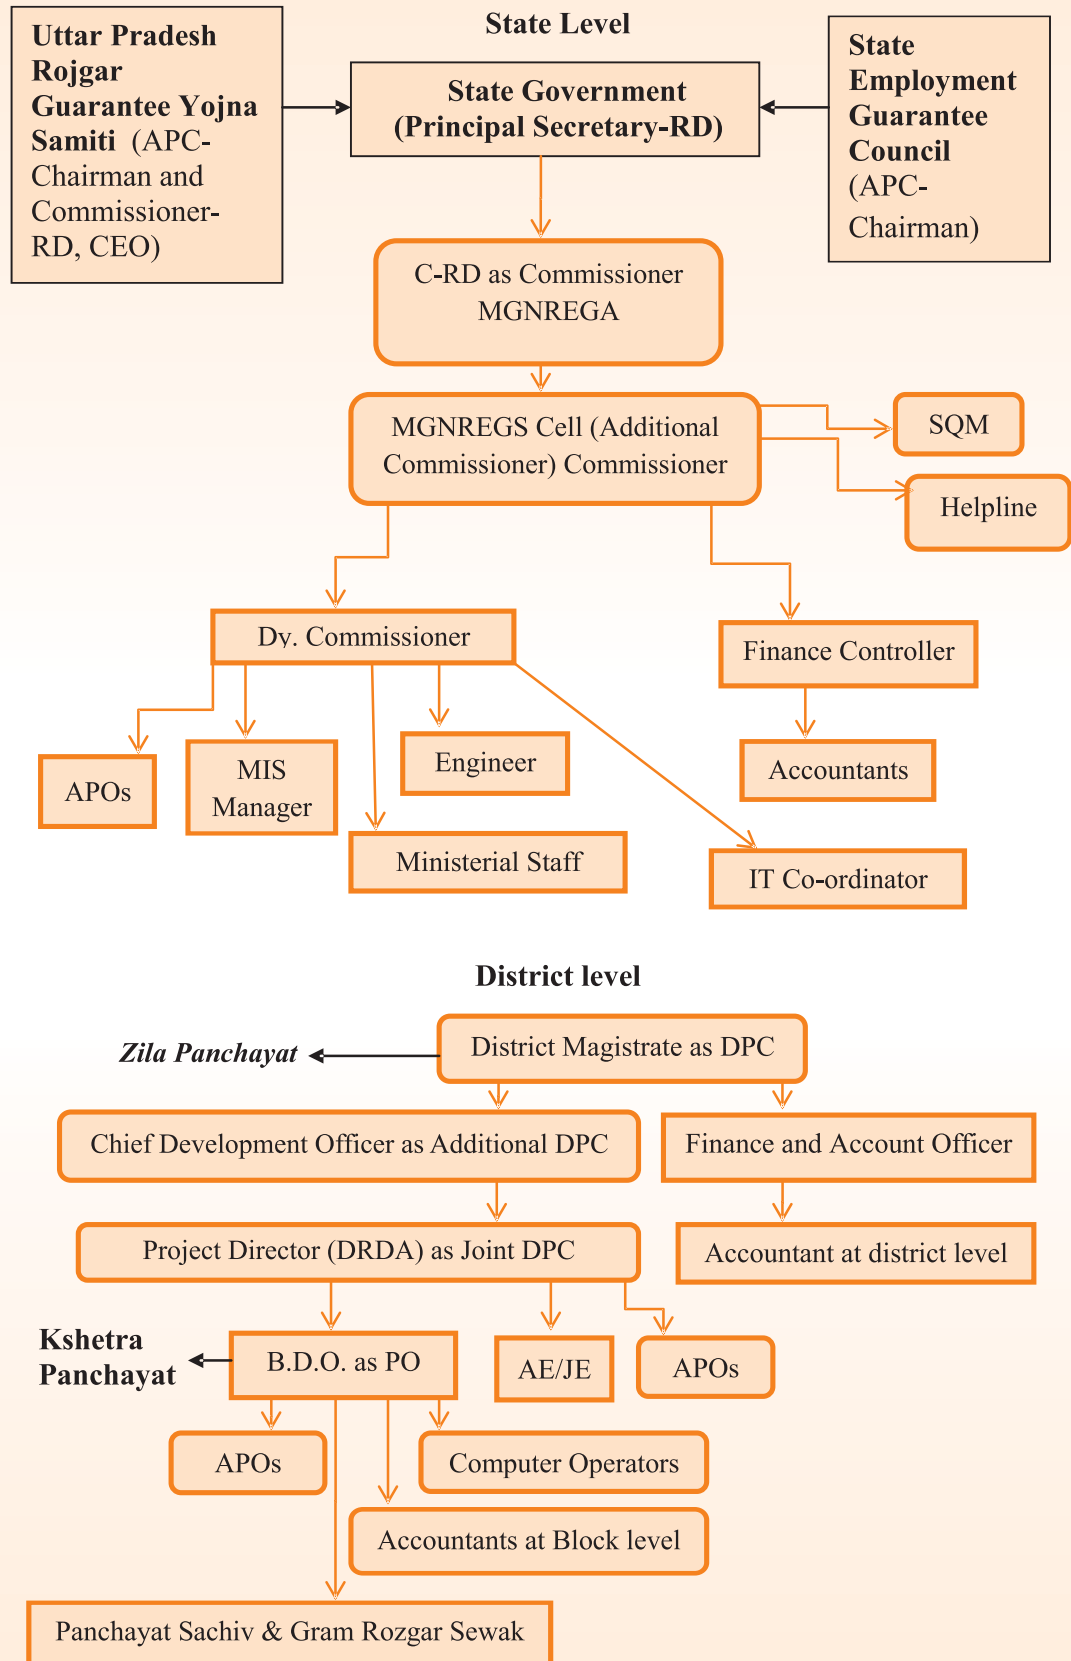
State Level

Uttar Pradesh Rojgar Guarantee Yojna Samiti (APC-Chairman and Commissioner-RD, CEO)

State Government (Principal Secretary-RD)

State Employment Guarantee Council (APC-Chairman)

C-RD as Commissioner MGNREGA

MGNREGS Cell (Additional Commissioner) Commissioner

SQM

Helpline

Dy. Commissioner

Finance Controller

APOs

MIS Manager

Engineer

Ministerial Staff

IT Co-ordinator

Accountants

District level

Zila Panchayat

District Magistrate as DPC

Chief Development Officer as Additional DPC

Finance and Account Officer

Project Director (DRDA) as Joint DPC

Accountant at district level

Kshetra Panchayat

B.D.O. as PO

AE/JE

APOs

APOs

Computer Operators

Accountants at Block level

Panchayat Sachiv & Gram Rozgar Sewak